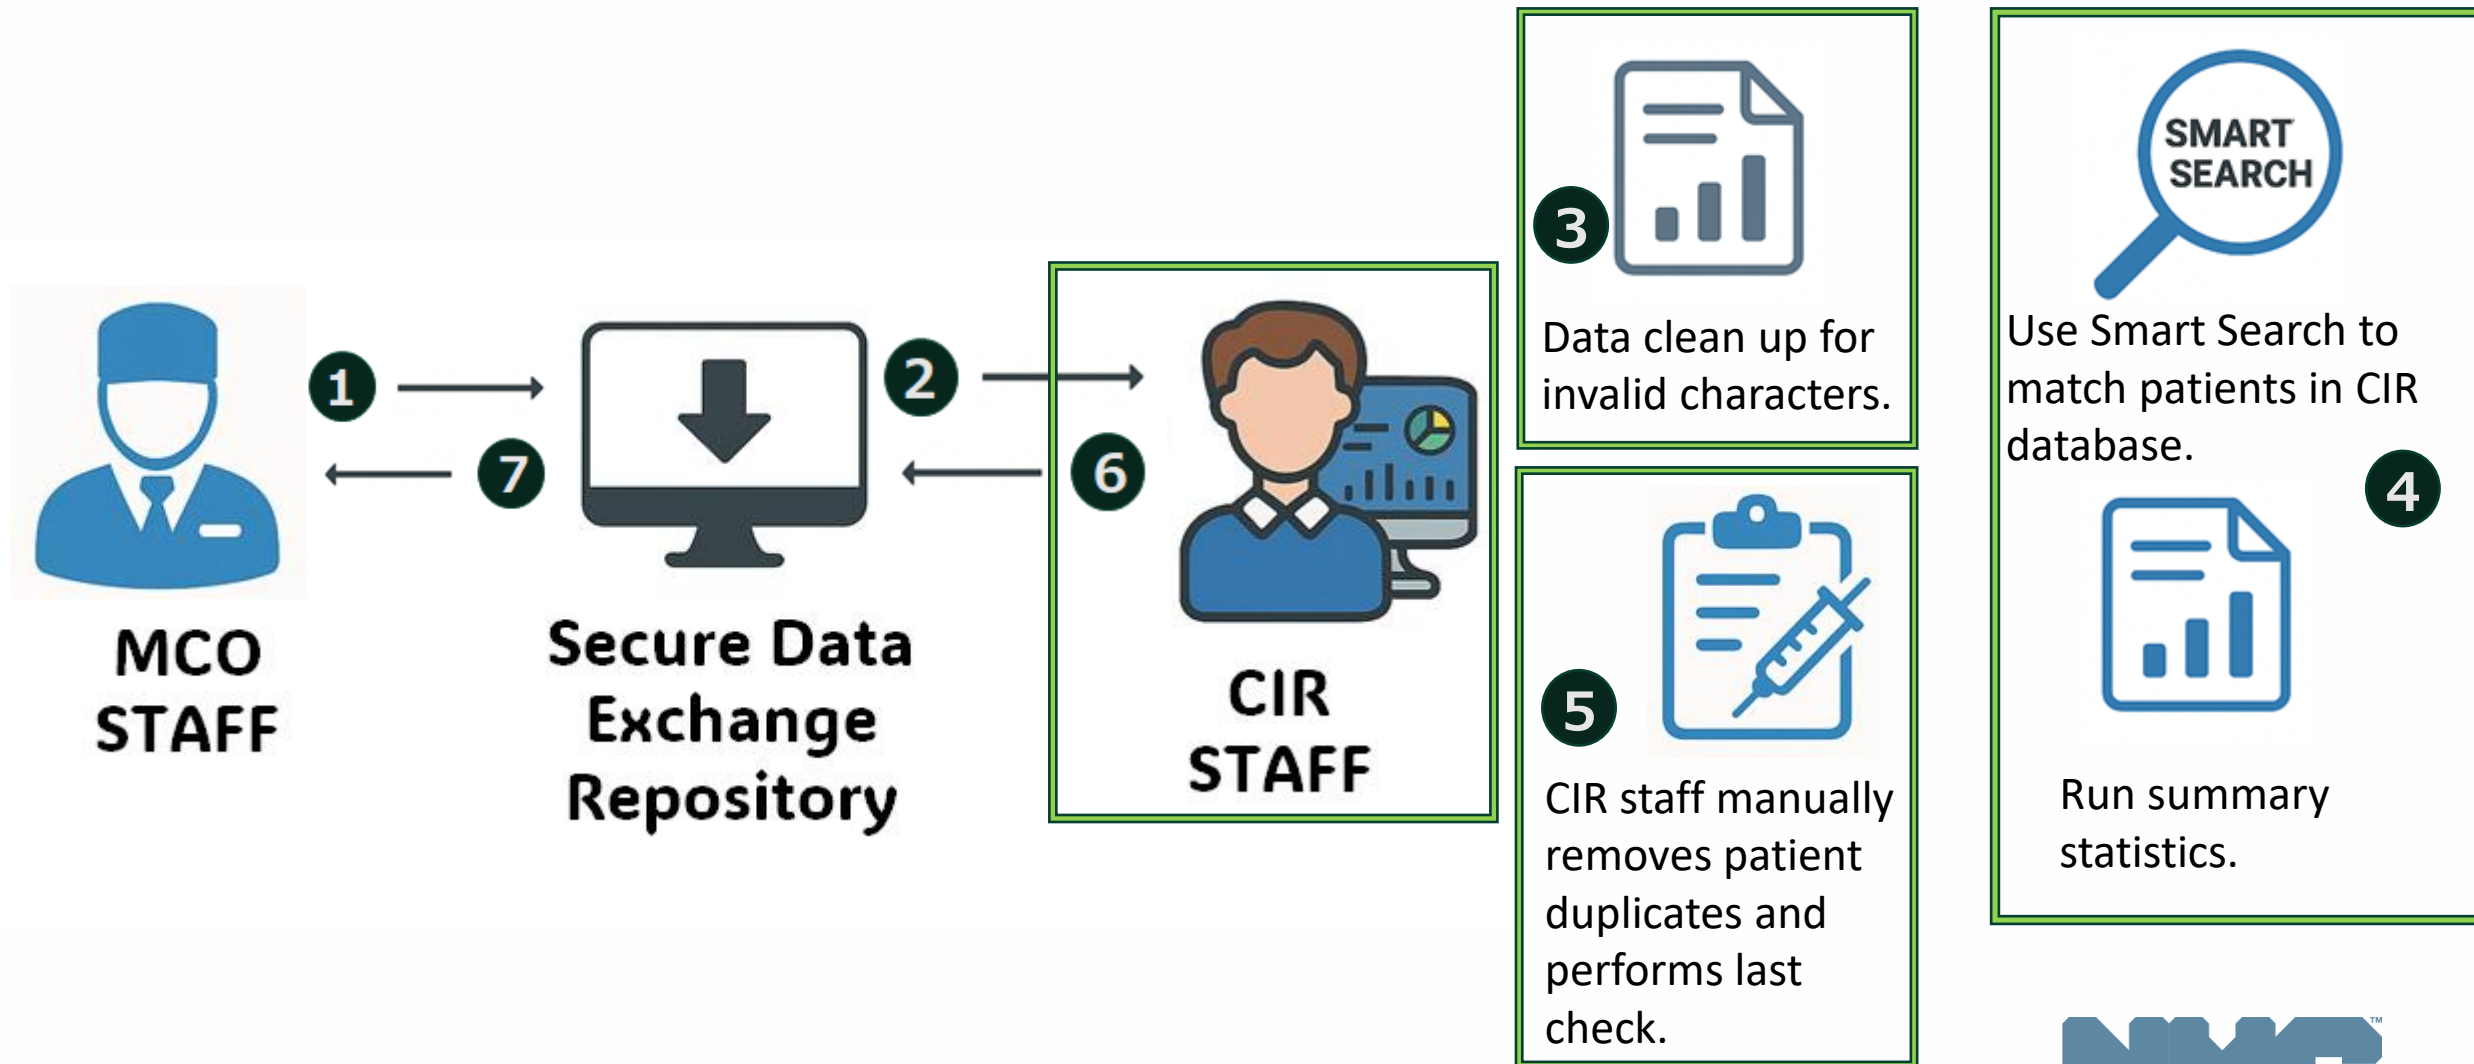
MCO STAFF

1

7

Secure Data Exchange Repository

2

6

CIR STAFF

3

Data clean up for invalid characters.

SMART SEARCH

Use Smart Search to match patients in CIR database.

4

Run summary statistics.

5

CIR staff manually removes patient duplicates and performs last check.

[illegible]